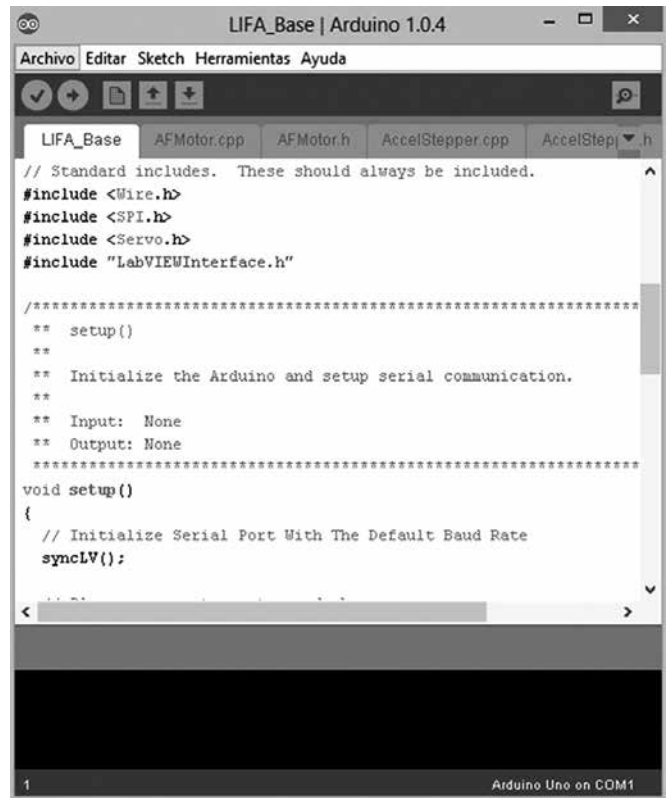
LIFA_Base | Arduino 1.0.4

Archivo Editar Sketch Herramientas Ayuda

LIFA_Base AFMotor.cpp AFMotor.h AccelStepper.cpp AccelStep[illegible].h

// Standard includes. These should always be included.
#include <Wire.h>
#include <SPI.h>
#include <Servo.h>
#include "LabVIEWInterface.h"

/*********************************************************************
** setup()
**
** Initialize the Arduino and setup serial communication.
**
** Input: None
** Output: None
*********************************************************************
void setup()
{
// Initialize Serial Port With The Default Baud Rate
syncLV();

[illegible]

1

Arduino Uno on COM1